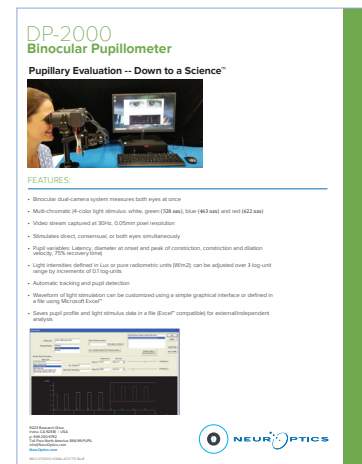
DP-2000
Binocular Pupillometer

Pupillary Evaluation -- Down to a Science™

FEATURES:

• Binocular dual-camera system measures both eyes at once

• Multi-chromatic (4-color light stimulus: white, green (528 nm), blue (463 nm) and red (622 nm)

• Video stream captured at 30Hz, 0.05mm pixel resolution

• Stimulates direct, consensual, or both eyes simultaneously

• Pupil variables: Latency, diameter at onset and peak of constriction, constriction and dilation velocity, 75% recovery time

• Light intensities defined in Lux or pure radiometric units (W/m2); can be adjusted over 3-log-unit range by increments of 0.1 log-units

• Automatic tracking and pupil detection

• Waveform of light stimulation can be customized using a simple graphical interface or defined in a file using Microsoft Excel™

• Saves pupil profile and light stimulus data in a file (Excel® compatible) for external/independent analysis

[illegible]

NEUROPTICS